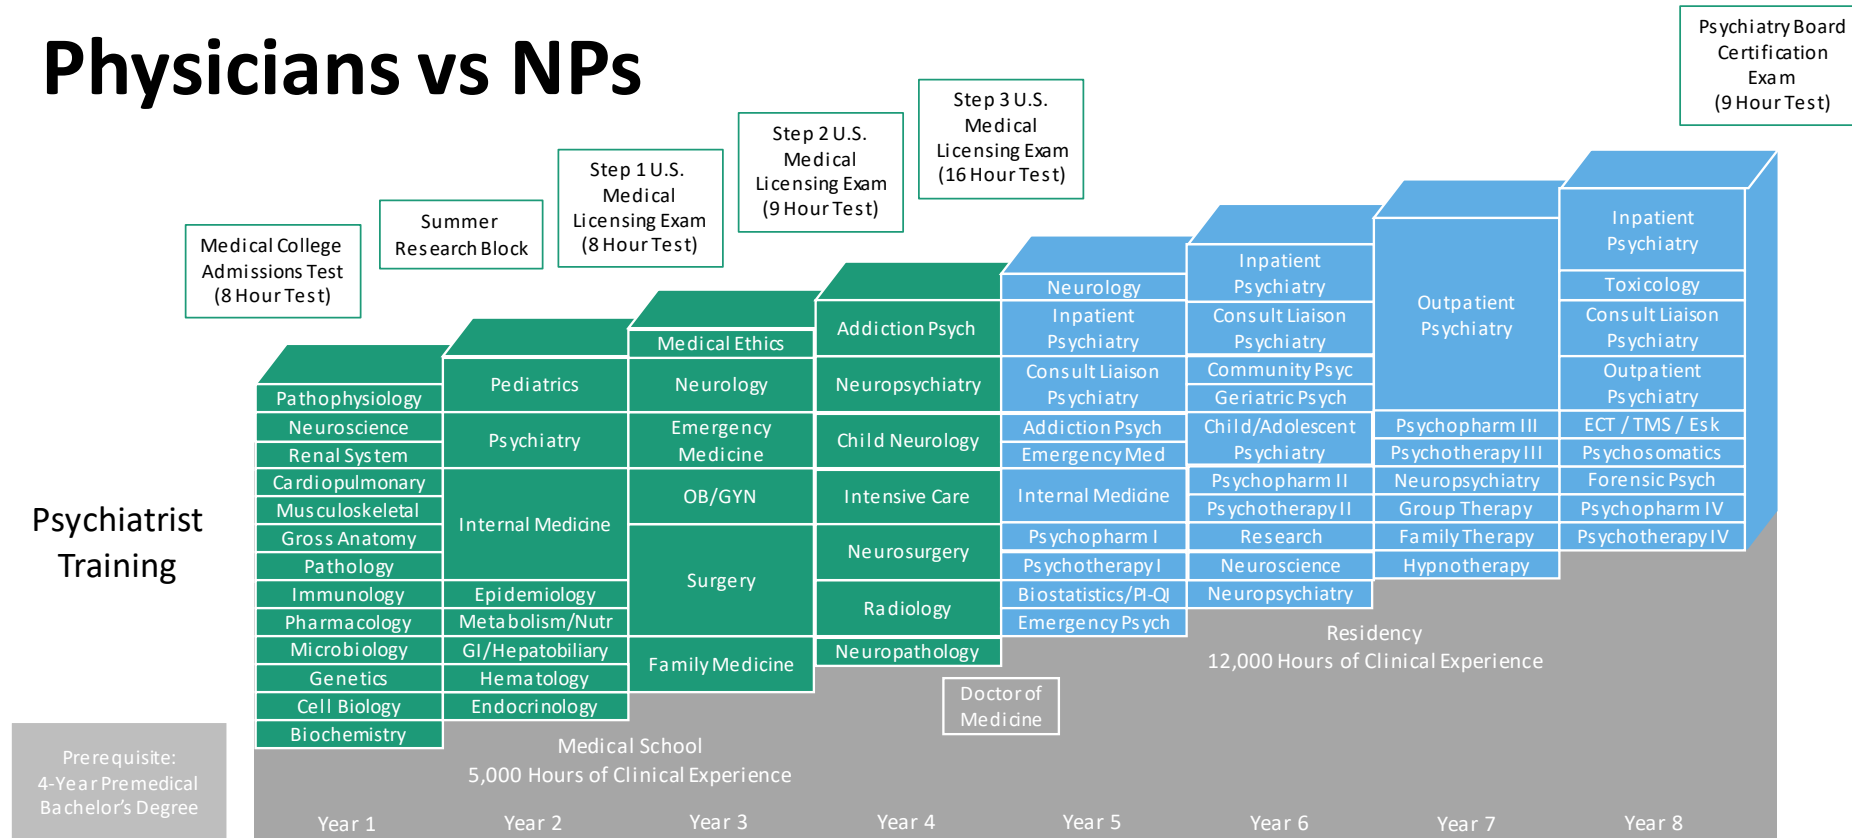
Physicians vs NPs

Psychiatry Board Certification Exam (9 Hour Test)

Step 3 U.S. Medical Licensing Exam (16 Hour Test)

Step 2 U.S. Medical Licensing Exam (9 Hour Test)

Step 1 U.S. Medical Licensing Exam (8 Hour Test)

Summer Research Block

Medical College Admissions Test (8 Hour Test)

Psychiatrist Training

Pathophysiology
Neuroscience
Renal System
Cardiopulmonary
Musculoskeletal
Gross Anatomy
Pathology
Immunology
Pharmacology
Microbiology
Genetics
Cell Biology
Biochemistry

Pediatrics
Psychiatry
Internal Medicine
Epidemiology
Metabolism/Nutr
GI/Hepatobiliary
Hematology
Endocrinology

Medical Ethics
Neurology
Emergency Medicine
OB/GYN
Surgery
Family Medicine

Addiction Psych
Neuropsychiatry
Child Neurology
Intensive Care
Neurosurgery
Radiology
Neuropathology

Neurology
Inpatient Psychiatry
Consult Liaison Psychiatry
Addiction Psych
Emergency Med
Internal Medicine
Psychopharm I
Psychotherapy I
Biostatistics/PI-QI
Emergency Psych

Inpatient Psychiatry
Consult Liaison Psychiatry
Community Psyc
Geriatric Psych
Child/Adolescent Psychiatry
Psychopharm II
Psychotherapy II
Research
Neuroscience
Neuropsychiatry

Outpatient Psychiatry
Psychopharm III
Psychotherapy III
Neuropsychiatry
Group Therapy
Family Therapy
Hypnotherapy

Inpatient Psychiatry
Toxicology
Consult Liaison Psychiatry
Outpatient Psychiatry
ECT / TMS / Esk
Psychosomatics
Forensic Psych
Psychopharm IV
Psychotherapy IV

Doctor of Medicine

Residency
12,000 Hours of Clinical Experience

Medical School
5,000 Hours of Clinical Experience

Prerequisite: 4-Year Premedical Bachelor's Degree

Year 1 Year 2 Year 3 Year 4 Year 5 Year 6 Year 7 Year 8